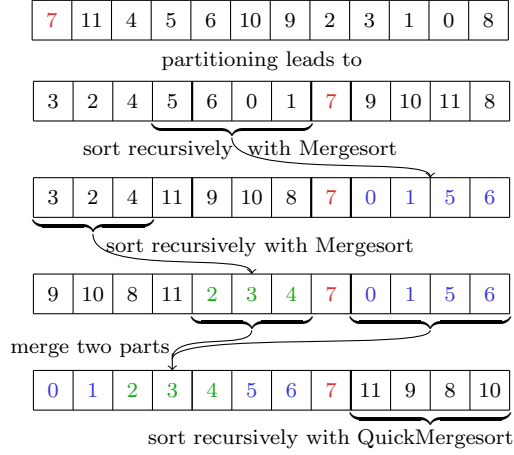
| 7 | 11 | 4 | 5 | 6 | 10 | 9 | 2 | 3 | 1 | 0 | 8 |
|---|---|---|---|---|---|---|---|---|---|---|---|

partitioning leads to

| 3 | 2 | 4 | 5 | 6 | 0 | 1 | 7 | 9 | 10 | 11 | 8 |
|---|---|---|---|---|---|---|---|---|---|---|---|

sort recursively with Mergesort

| 3 | 2 | 4 | 11 | 9 | 10 | 8 | 7 | 0 | 1 | 5 | 6 |
|---|---|---|---|---|---|---|---|---|---|---|---|

sort recursively with Mergesort

| 9 | 10 | 8 | 11 | 2 | 3 | 4 | 7 | 0 | 1 | 5 | 6 |
|---|---|---|---|---|---|---|---|---|---|---|---|

merge two parts

| 0 | 1 | 2 | 3 | 4 | 5 | 6 | 7 | 11 | 9 | 8 | 10 |
|---|---|---|---|---|---|---|---|---|---|---|---|

sort recursively with QuickMergesort